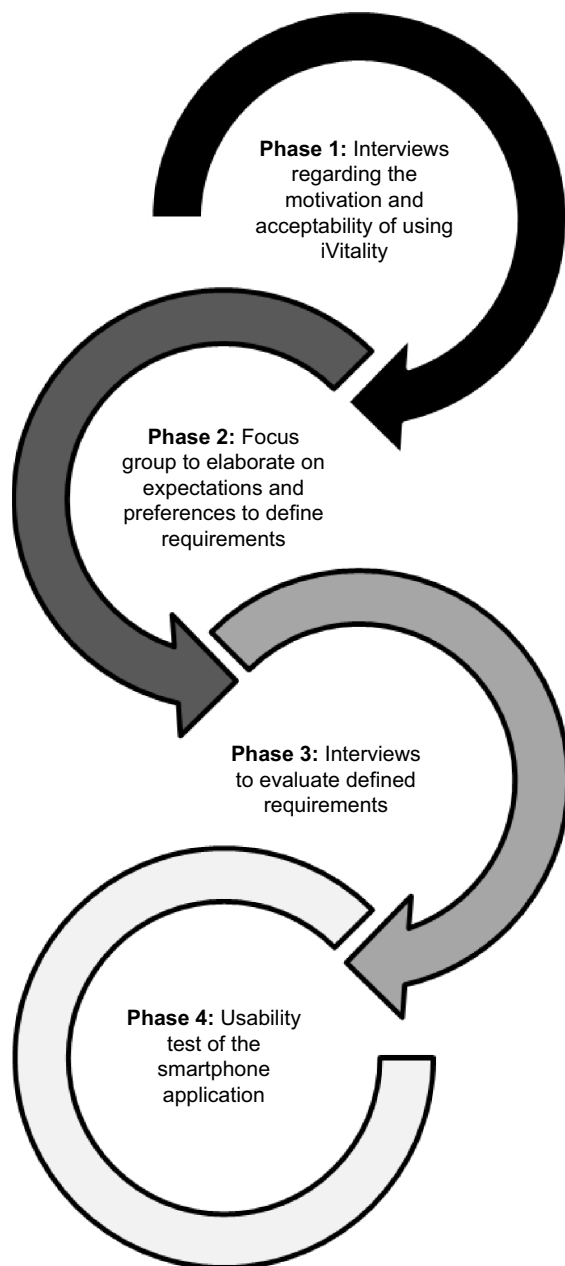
**Phase 1:** Interviews regarding the motivation and acceptability of using iVitality

**Phase 2:** Focus group to elaborate on expectations and preferences to define requirements

**Phase 3:** Interviews to evaluate defined requirements

**Phase 4:** Usability test of the smartphone application